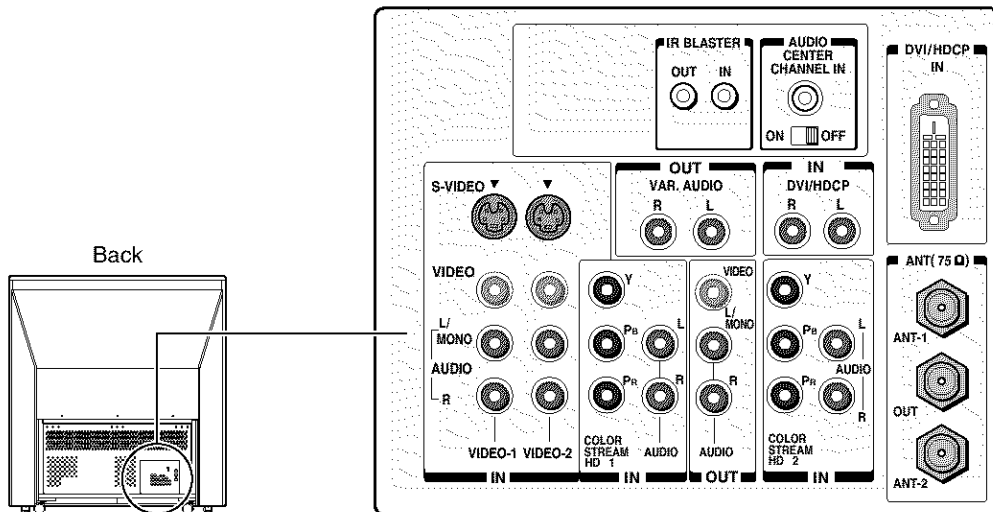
Back

IR BLASTER
OUT IN

AUDIO CENTER CHANNEL IN
ON OFF

DVI/HDCP IN

S-VIDEO

OUT
VAR. AUDIO
R L

IN
DVI/HDCP
R L

VIDEO

L/ MONO

AUDIO

R

VIDEO-1 VIDEO-2

IN

Y
$P_B$
$P_R$
L
R
COLOR STREAM HD 1
AUDIO
IN

VIDEO
L/ MONO
R
AUDIO
OUT

Y
$P_B$
$P_R$
L
AUDIO
R
COLOR STREAM HD 2
IN

ANT(75 Ω)
ANT-1
OUT
ANT-2